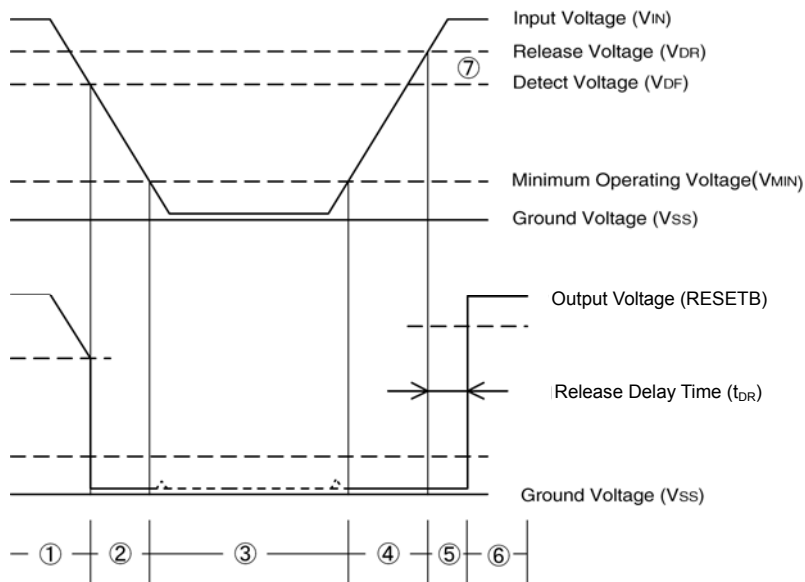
Input Voltage (VIN)
Release Voltage (VDR)
⑦
Detect Voltage (VDF)
Minimum Operating Voltage(VMIN)
Ground Voltage (VSS)
Output Voltage (RESETB)
Release Delay Time ($t_{DR}$)
Ground Voltage (VSS)
① ② ③ ④ ⑤ ⑥